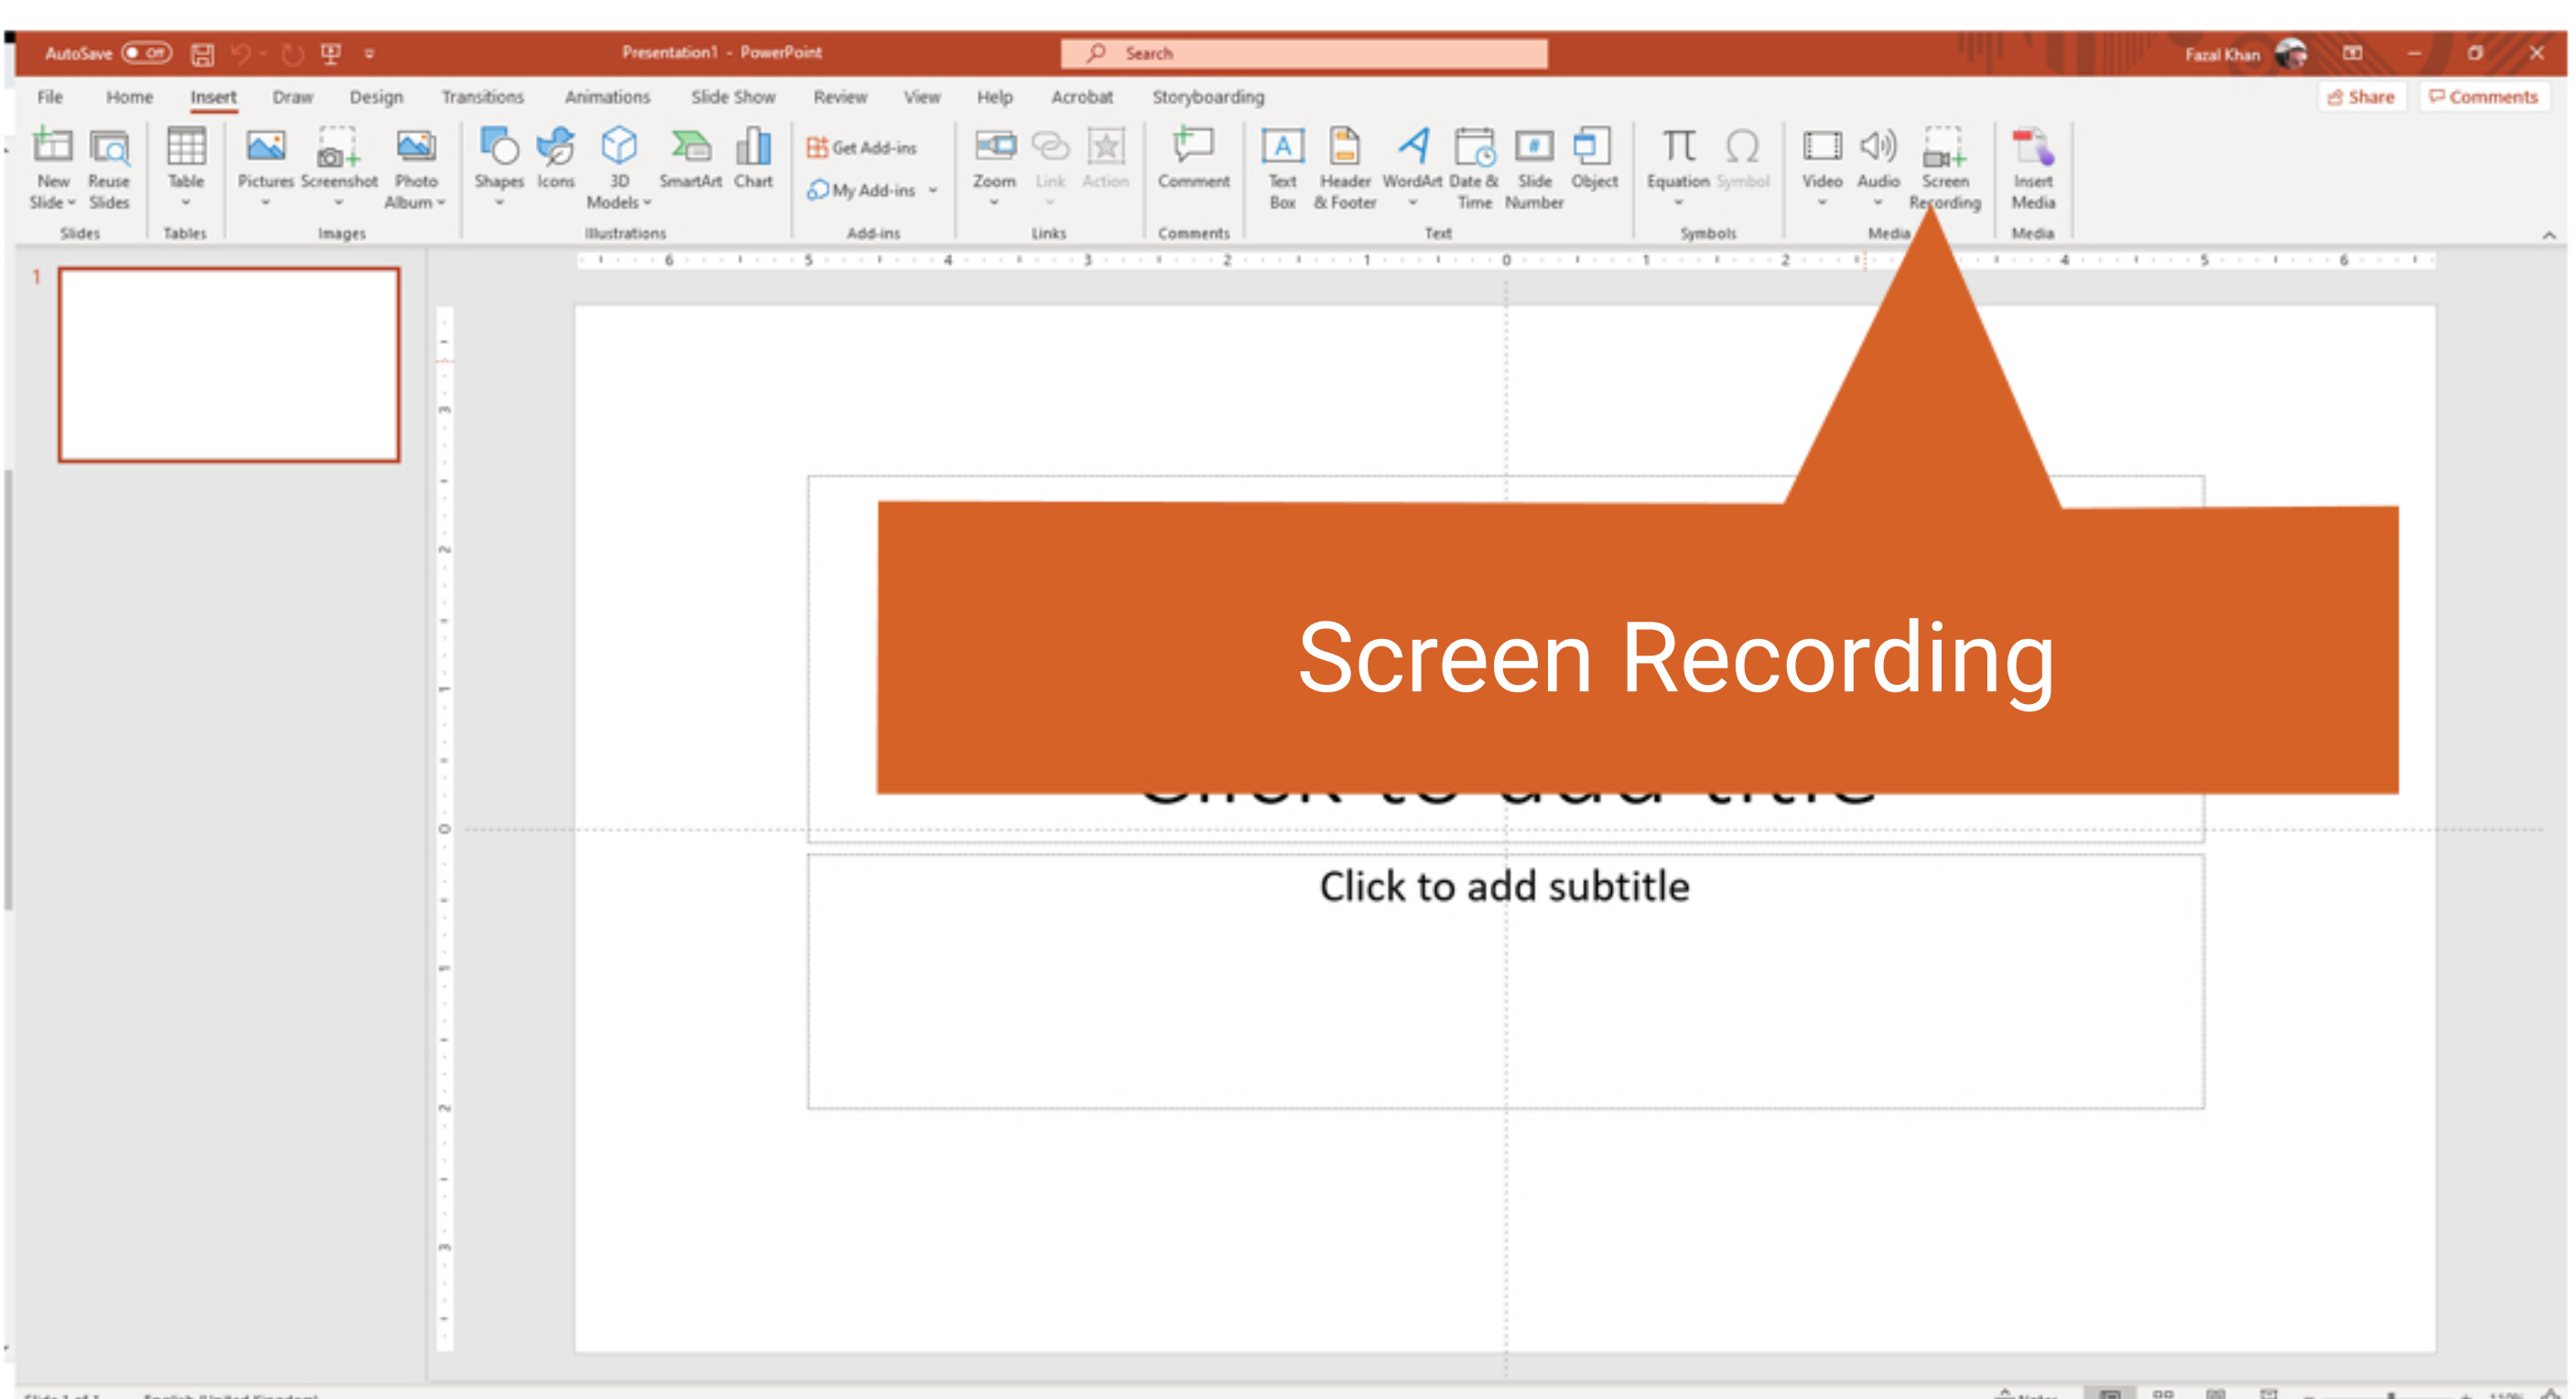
AutoSave Off Presentation1 - PowerPoint Search Fazal Khan

File Home Insert Draw Design Transitions Animations Slide Show Review View Help Acrobat Storyboarding Share Comments

New Slide Reuse Slides Slides Table Tables Pictures Screenshot Photo Album Images Shapes Icons 3D Models SmartArt Chart Illustrations Get Add-ins My Add-ins Add-ins Zoom Link Action Links Comment Comments Text Box Header & Footer WordArt Date & Time Slide Number Object Text Equation Symbol Symbols Video Audio Screen Recording Media Insert Media Media

1

Screen Recording

Click to add subtitle